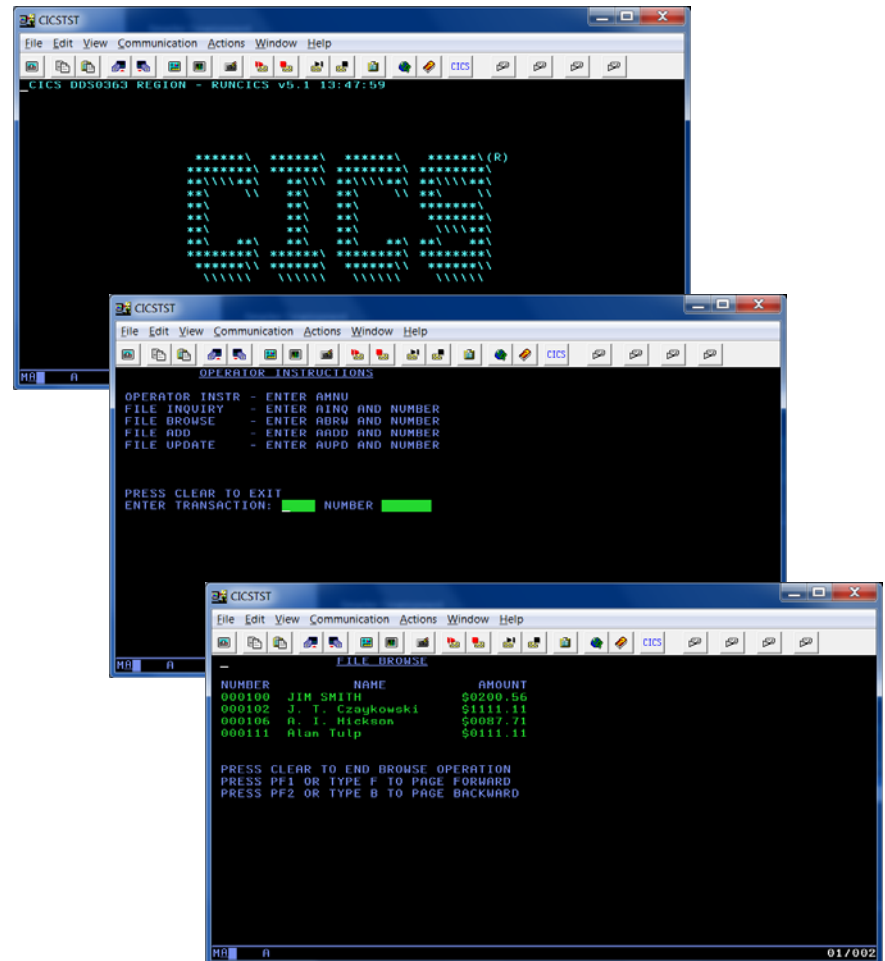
CICSTST

File Edit View Communication Actions Window Help

CICS

_CICS DDS0363 REGION - RUNCICS v5.1 13:47:59

(R)

MA A

CICSTST

File Edit View Communication Actions Window Help

CICS

OPERATOR INSTRUCTIONS

OPERATOR INSTR - ENTER AMNU
FILE INQUIRY - ENTER AINQ AND NUMBER
FILE BROWSE - ENTER ABRW AND NUMBER
FILE ADD - ENTER AADD AND NUMBER
FILE UPDATE - ENTER AUPD AND NUMBER

PRESS CLEAR TO EXIT
ENTER TRANSACTION: _ NUMBER

MA A

CICSTST

File Edit View Communication Actions Window Help

CICS

_ FILE BROWSE

| NUMBER | NAME | AMOUNT |
|---|---|---|
| 000100 | JIM SMITH | $0200.56 |
| 000102 | J. T. Czaykowski | $1111.11 |
| 000106 | A. I. Hickson | $0087.71 |
| 000111 | Alan Tulp | $0111.11 |

PRESS CLEAR TO END BROWSE OPERATION
PRESS PF1 OR TYPE F TO PAGE FORWARD
PRESS PF2 OR TYPE B TO PAGE BACKWARD

MA A 01/002